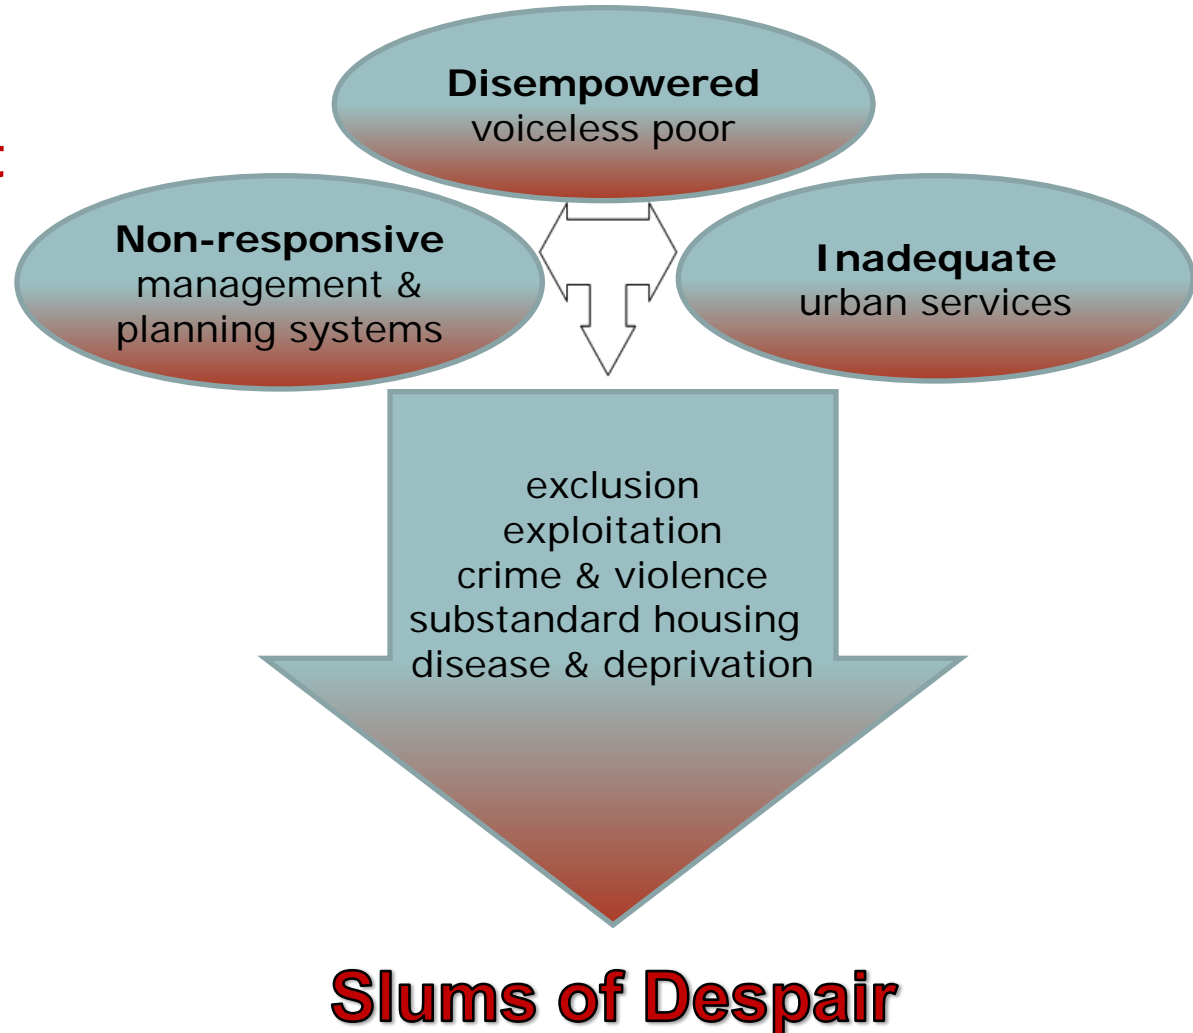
Disempowered
voiceless poor

Non-responsive
management &
planning systems

Inadequate
urban services

exclusion
exploitation
crime & violence
substandard housing
disease & deprivation

Slums of Despair